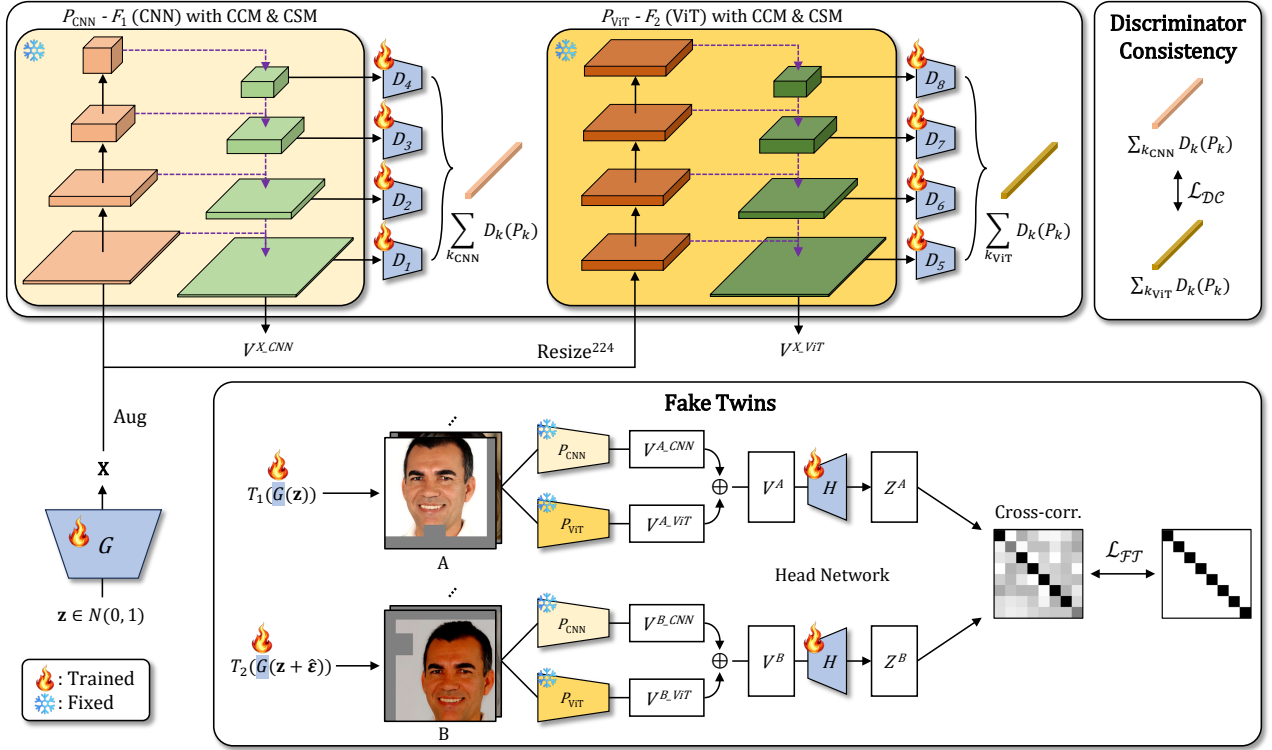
$P_{\text{CNN}}$ - $F_1$ (CNN) with CCM & CSM

$D_4$

$D_3$

$D_2$

$D_1$

$\sum_{k_{\text{CNN}}} D_k(P_k)$

$V^{X\_CNN}$

$P_{\text{ViT}}$ - $F_2$ (ViT) with CCM & CSM

$D_8$

$D_7$

$D_6$

$D_5$

$\sum_{k_{\text{ViT}}} D_k(P_k)$

$V^{X\_ViT}$

Resize$^{224}$

Discriminator Consistency

$\sum_{k_{\text{CNN}}} D_k(P_k)$

$\mathcal{L}_{\mathcal{DC}}$

$\sum_{k_{\text{ViT}}} D_k(P_k)$

Aug

$\mathbf{X}$

$G$

$\mathbf{z} \in N(0,1)$

: Trained

: Fixed

Fake Twins

$T_1(G(\mathbf{z}))$

A

$P_{\text{CNN}}$

$V^{A\_CNN}$

$P_{\text{ViT}}$

$V^{A\_ViT}$

$\oplus$

$V^A$

$H$

$Z^A$

Cross-corr.

$\mathcal{L}_{\mathcal{FT}}$

Head Network

$T_2(G(\mathbf{z} + \hat{\boldsymbol{\varepsilon}}))$

B

$P_{\text{CNN}}$

$V^{B\_CNN}$

$P_{\text{ViT}}$

$V^{B\_ViT}$

$\oplus$

$V^B$

$H$

$Z^B$